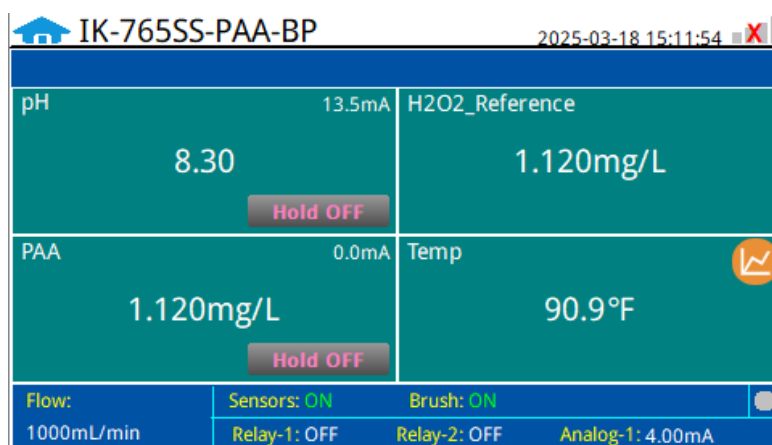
IK-765SS-PAA-BP

2025-03-18 15:11:54 X

pH 13.5mA

8.30

Hold OFF

H2O2_Reference

1.120mg/L

PAA 0.0mA

1.120mg/L

Hold OFF

Temp

90.9°F

Flow:

1000mL/min

Sensors: ON

Brush: ON

Relay-1: OFF

Relay-2: OFF

Analog-1: 4.00mA